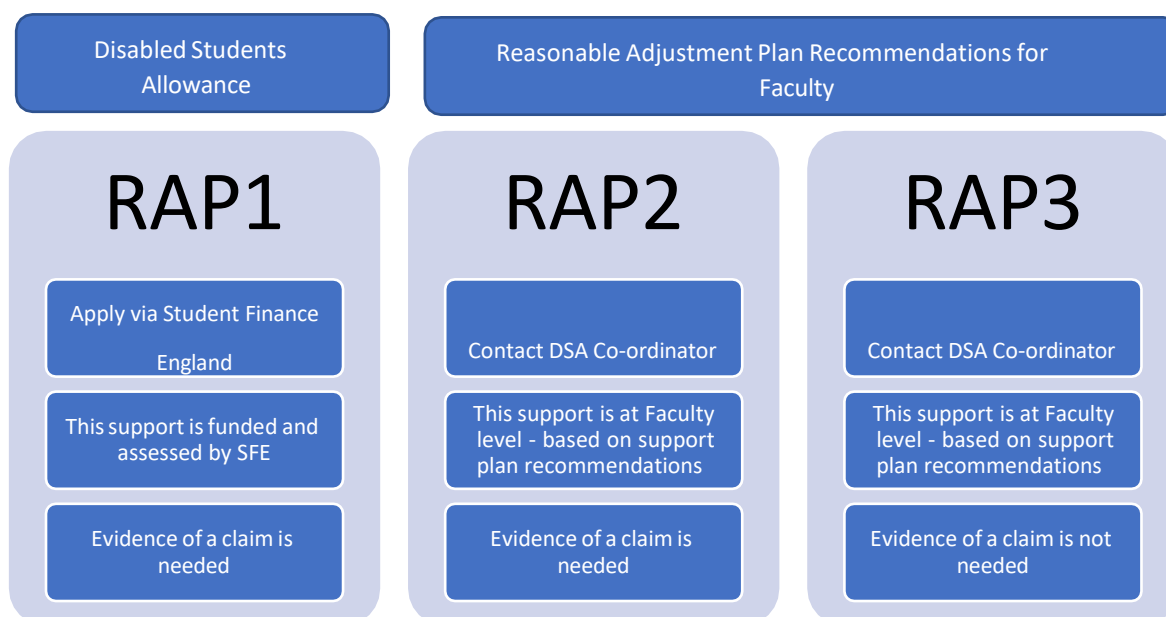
Disabled Students Allowance

Reasonable Adjustment Plan Recommendations for Faculty

RAP1

Apply via Student Finance

England

This support is funded and assessed by SFE

Evidence of a claim is needed

RAP2

Contact DSA Co-ordinator

This support is at Faculty level - based on support plan recommendations

Evidence of a claim is needed

RAP3

Contact DSA Co-ordinator

This support is at Faculty level - based on support plan recommendations

Evidence of a claim is not needed